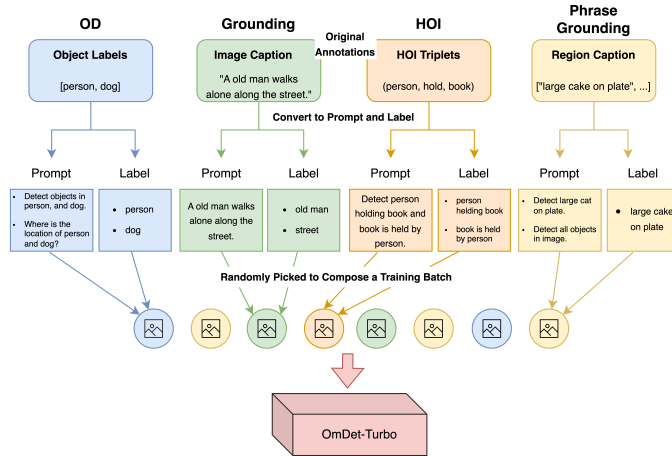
OD

Grounding

HOI

Phrase Grounding

Original Annotations

Object Labels

[person, dog]

Image Caption

"A old man walks alone along the street."

HOI Triplets

(person, hold, book)

Region Caption

["large cake on plate", ...]

Convert to Prompt and Label

Prompt

Label

Prompt

Label

Prompt

Label

Prompt

Label

- Detect objects in person, and dog.
- Where is the location of person and dog?

- person
- dog

A old man walks alone along the street.

- old man
- street

Detect person holding book and book is held by person.

- person helding book
- book is held by person

- Detect large cat on plate.
- Detect all objects in image.

- large cake on plate

Randomly Picked to Compose a Training Batch

OmDet-Turbo